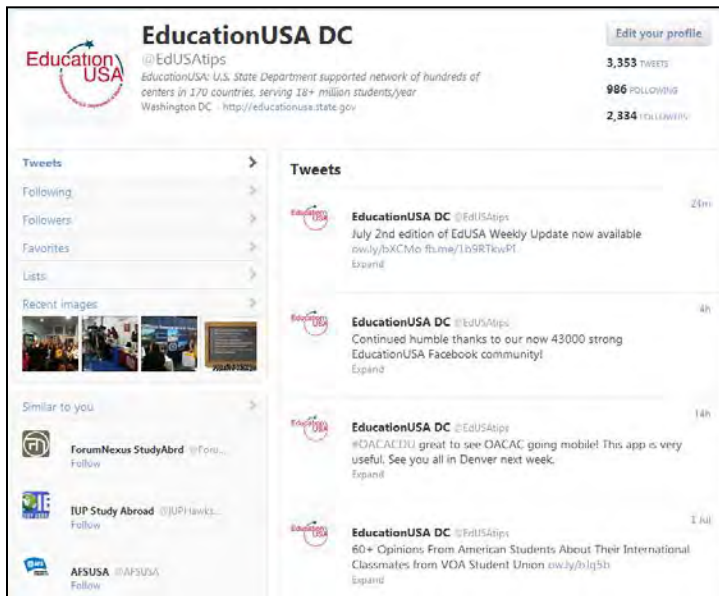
Education USA

EducationUSA DC
@EdUSAtips
EducationUSA: U.S. State Department supported network of hundreds of centers in 170 countries, serving 18+ million students/year
Washington DC · http://educationusa.state.gov

Edit your profile
3,353 TWEETS
986 FOLLOWING
2,334 FOLLOWERS

Tweets
Following
Followers
Favorites
Lists
Recent images

Similar to you
ForumNexus StudyAbrd @Foru...
Follow
IUP Study Abroad @IUPHawks...
Follow
AFSUSA @AFSUSA
Follow

Tweets

EducationUSA DC @EdUSAtips 26m
July 2nd edition of EdUSA Weekly Update now available ow.ly/bXCMo fb.me/1b9RTkwPl
Expand

EducationUSA DC @EdUSAtips 4h
Continued humble thanks to our now 43000 strong EducationUSA Facebook community!
Expand

EducationUSA DC @EdUSAtips 14h
#OACACDU great to see OACAC going mobile! This app is very useful. See you all in Denver next week.
Expand

EducationUSA DC @EdUSAtips 1 Jul
60+ Opinions From American Students About Their International Classmates from VOA Student Union ow.ly/bJq5b
Expand